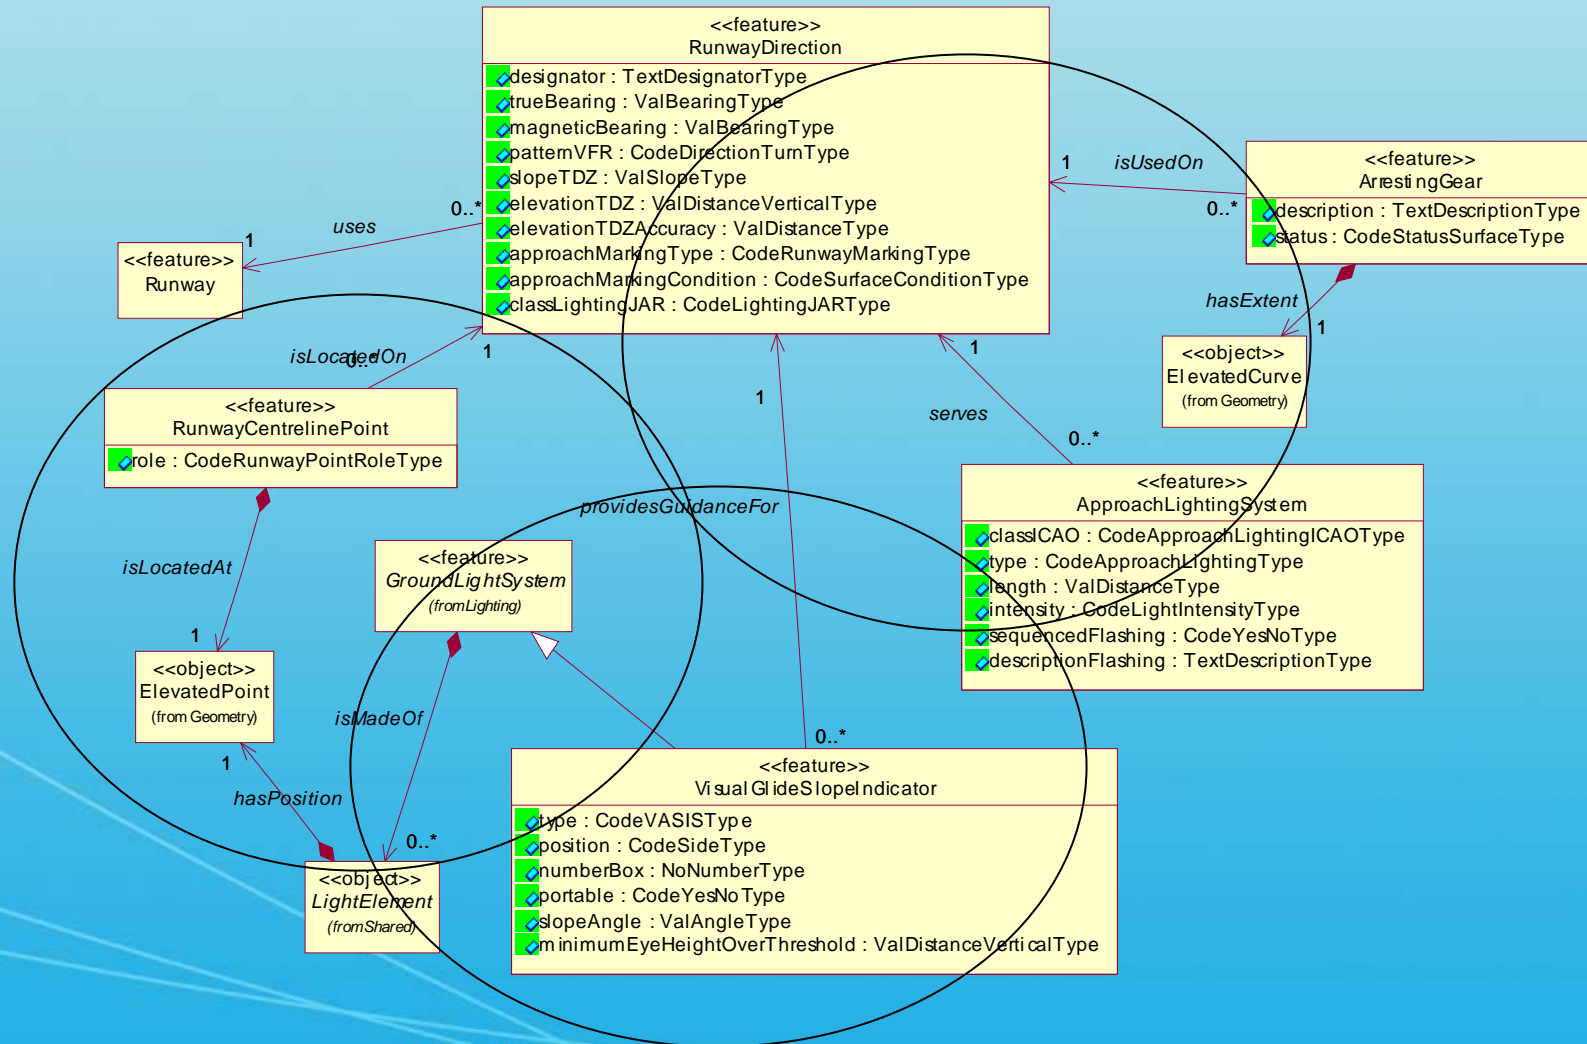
<<feature>>
RunwayDirection
designator : TextDesignatorType
trueBearing : ValBearingType
magneticBearing : ValBearingType
patternVFR : CodeDirectionTurnType
slopeTDZ : ValSlopeType
elevationTDZ : ValDistanceVerticalType
elevationTDZAccuracy : ValDistanceType
approachMarkingType : CodeRunwayMarkingType
approachMarkingCondition : CodeSurfaceConditionType
classLightingJAR : CodeLightingJARType

1 isUsedOn 0..*

<<feature>>
ArrestingGear
description : TextDescriptionType
status : CodeStatusSurfaceType

hasExtent 1

<<object>>
ElevatedCurve
(from Geometry)

uses 0..* 1

<<feature>>
Runway

isLocatedOn 0..* 1

<<feature>>
RunwayCentrelinePoint
role : CodeRunwayPointRoleType

isLocatedAt 1

<<object>>
ElevatedPoint
(from Geometry)

1 hasPosition

1 serves 0..*

1

providesGuidanceFor

<<feature>>
ApproachLightingSystem
classICAO : CodeApproachLightingICAOType
type : CodeApproachLightingType
length : ValDistanceType
intensity : CodeLightIntensityType
sequencedFlashing : CodeYesNoType
descriptionFlashing : TextDescriptionType

<<feature>>
GroundLightSystem
(from Lighting)

isMadeOf 0..*

<<object>>
LightElement
(from Shared)

0..*

<<feature>>
VisualGlideSlopeIndicator
type : CodeVASISType
position : CodeSideType
numberBox : NoNumberType
portable : CodeYesNoType
slopeAngle : ValAngleType
minimumEyeHeightOverThreshold : ValDistanceVerticalType